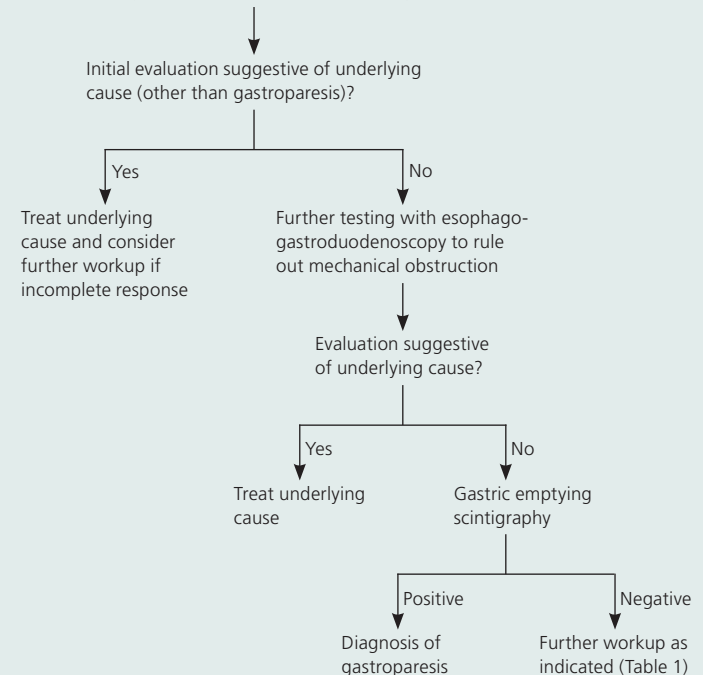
Initial evaluation suggestive of underlying cause (other than gastroparesis)?

Yes

No

Treat underlying cause and consider further workup if incomplete response

Further testing with esophagogastroduodenoscopy to rule out mechanical obstruction

Evaluation suggestive of underlying cause?

Yes

No

Treat underlying cause

Gastric emptying scintigraphy

Positive

Negative

Diagnosis of gastroparesis

Further workup as indicated (Table 1)